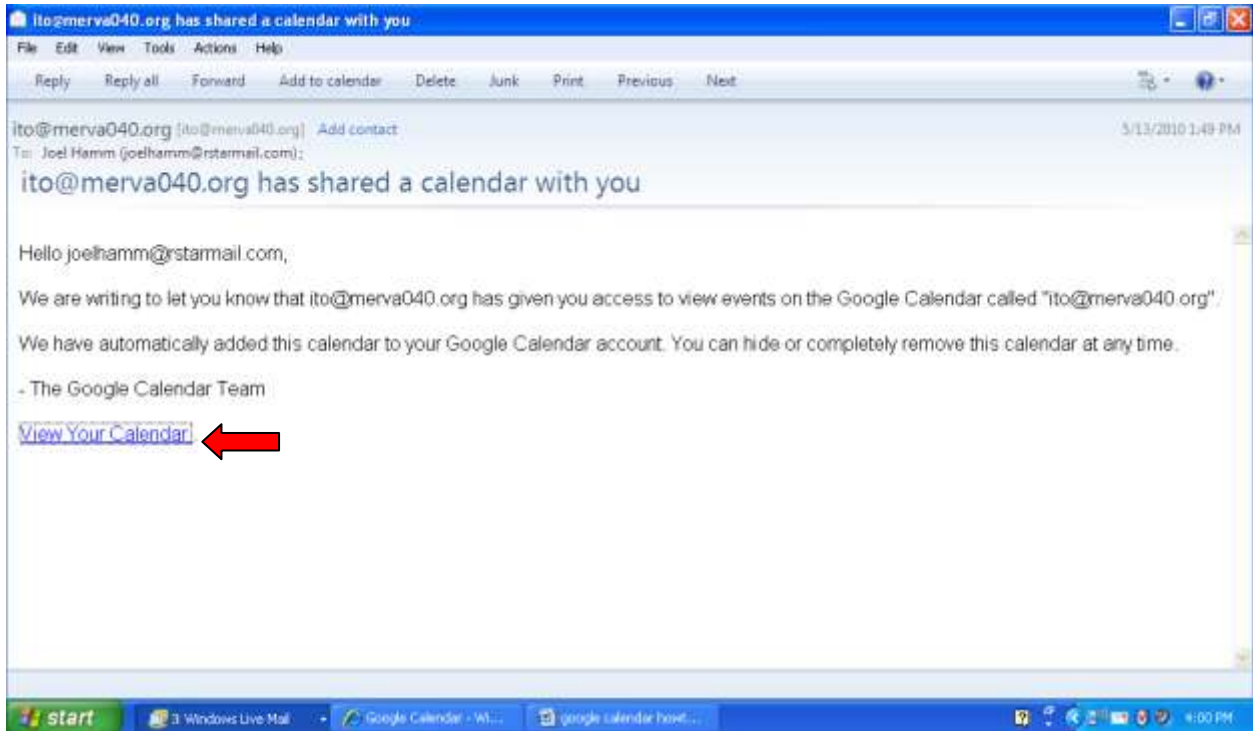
ito@merva040.org has shared a calendar with you

File Edit View Tools Actions Help

Reply Reply all Forward Add to calendar Delete Junk Print Previous Next

ito@merva040.org [ito@merva040.org] Add contact
To: Joel Hamm (joelhamm@rstarmail.com);
5/13/2010 1:49 PM

ito@merva040.org has shared a calendar with you

Hello joelhamm@rstarmail.com,

We are writing to let you know that ito@merva040.org has given you access to view events on the Google Calendar called "ito@merva040.org".

We have automatically added this calendar to your Google Calendar account. You can hide or completely remove this calendar at any time.

- The Google Calendar Team

View Your Calendar

start 3 Windows Live Mail Google Calendar - Wi... google calendar howt... 4:00 PM